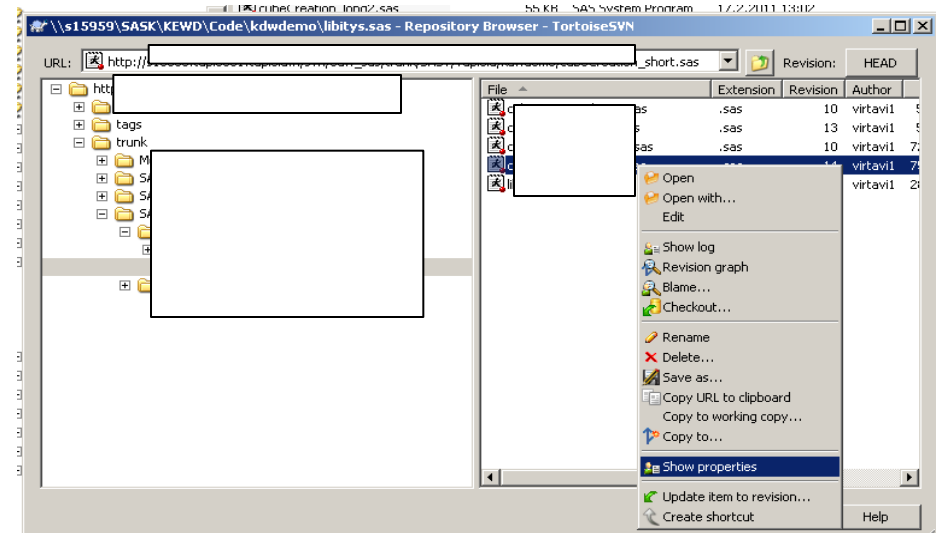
cubeCreation_long2.sas 55 KB SAS System Program 17.2.2011 13:02

\\s15959\SASK\KEWD\Code\kdwdemo\libitys.sas - Repository Browser - TortoiseSVN

URL: http:// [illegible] _short.sas

Revision: HEAD

http

tags

trunk

M

SA

SA

SA

| File | Extension | Revision | Author |
|---|---|---|---|
| c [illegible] sas | .sas | 10 | virtavi1 |
| c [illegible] s | .sas | 13 | virtavi1 |
| c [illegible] sas | .sas | 10 | virtavi1 |
| c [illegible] | .sas | 14 | virtavi1 |
| li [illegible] | | | virtavi1 |

Open

Open with...

Edit

Show log

Revision graph

Blame...

Checkout...

Rename

Delete...

Save as...

Copy URL to clipboard

Copy to working copy...

Copy to...

Show properties

Update item to revision...

Create shortcut

Help